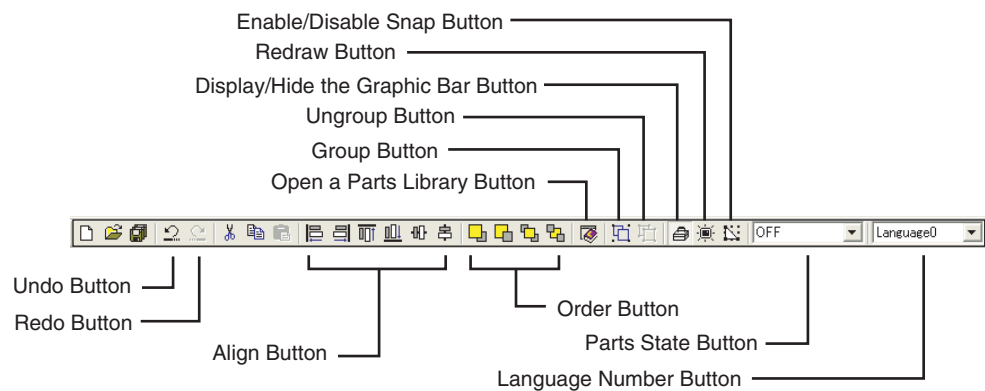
Enable/Disable Snap Button
Redraw Button
Display/Hide the Graphic Bar Button
Ungroup Button
Group Button
Open a Parts Library Button

OFF
Language0

Undo Button
Redo Button
Align Button
Order Button
Parts State Button
Language Number Button